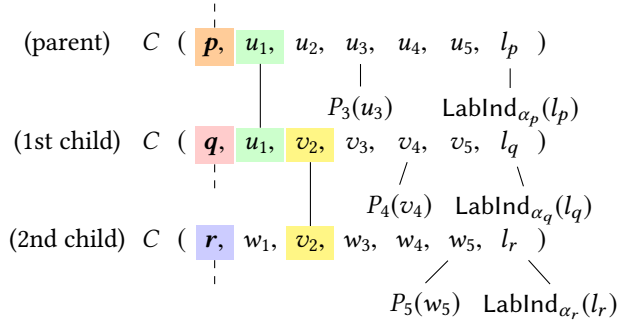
(parent) $C$ ( $\boldsymbol{p}$, $u_1$, $u_2$, $u_3$, $u_4$, $u_5$, $l_p$ )

$P_3(u_3)$ $\mathsf{LabInd}_{\alpha_p}(l_p)$

(1st child) $C$ ( $\boldsymbol{q}$, $u_1$, $v_2$, $v_3$, $v_4$, $v_5$, $l_q$ )

$P_4(v_4)$ $\mathsf{LabInd}_{\alpha_q}(l_q)$

(2nd child) $C$ ( $\boldsymbol{r}$, $w_1$, $v_2$, $w_3$, $w_4$, $w_5$, $l_r$ )

$P_5(w_5)$ $\mathsf{LabInd}_{\alpha_r}(l_r)$